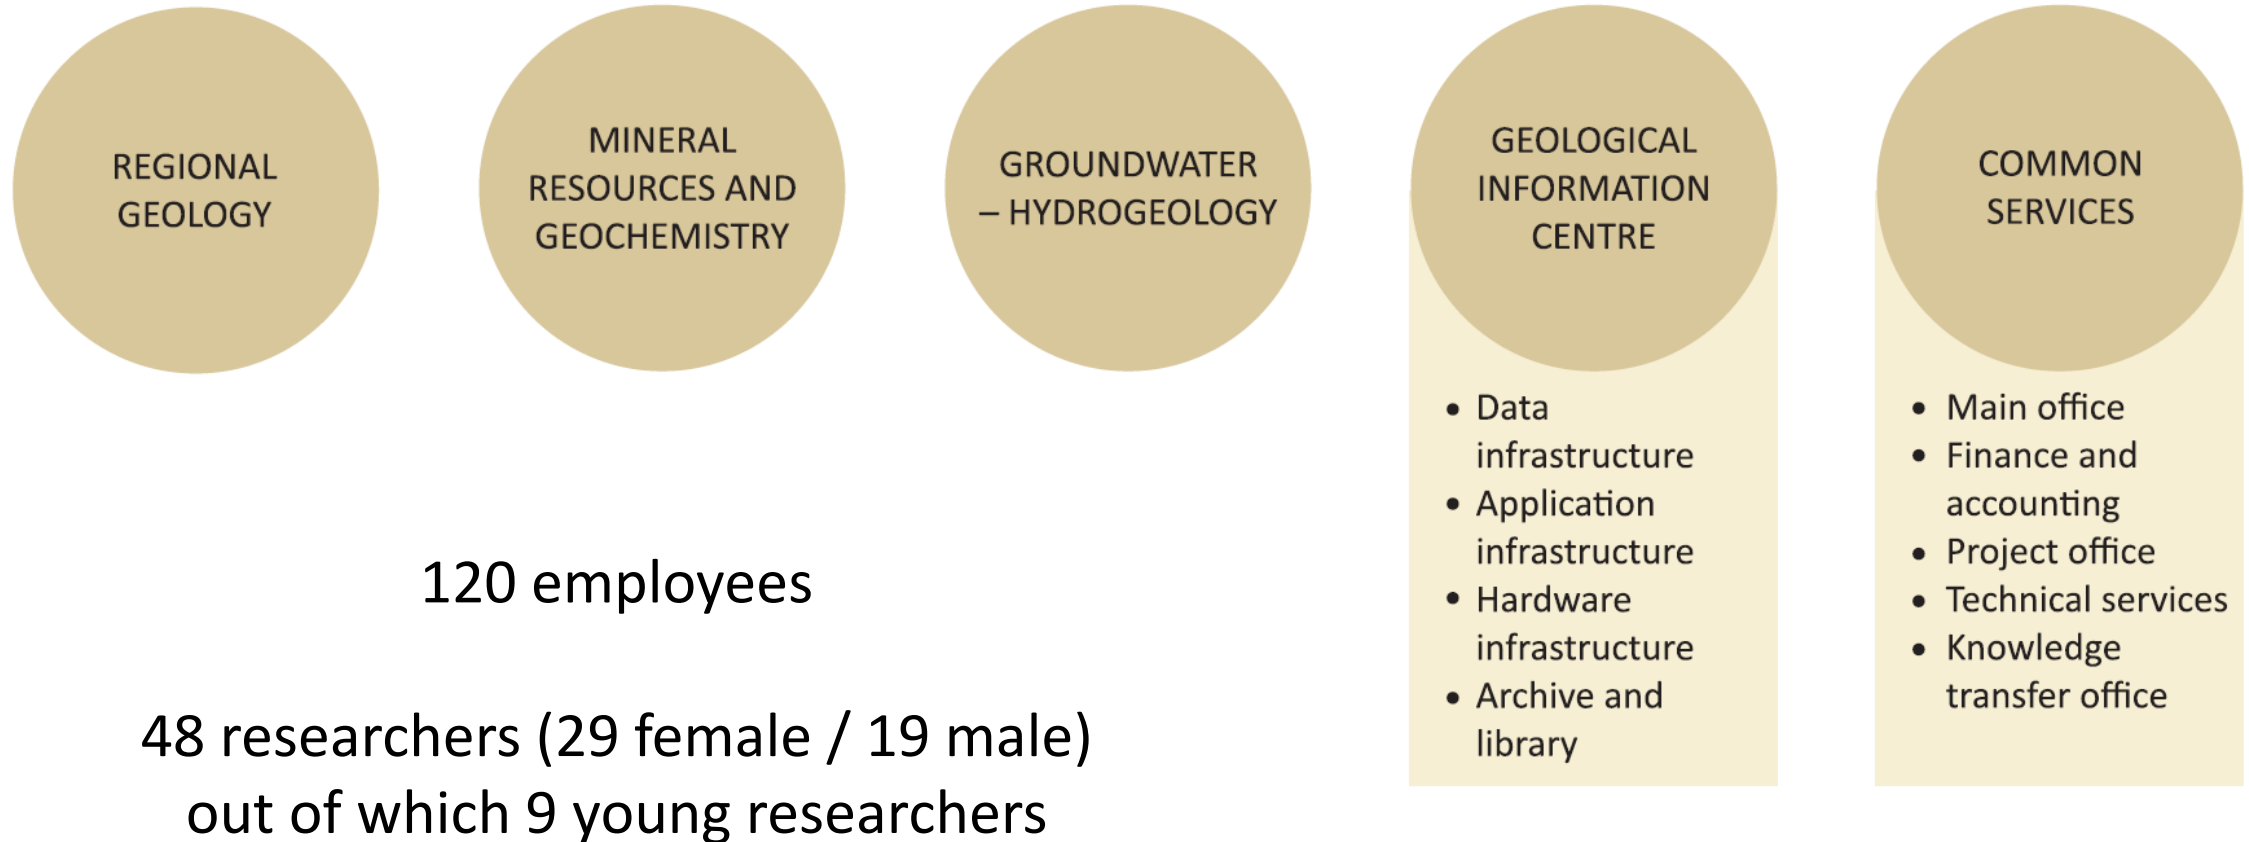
REGIONAL GEOLOGY

MINERAL RESOURCES AND GEOCHEMISTRY

GROUNDWATER – HYDROGEOLOGY

GEOLOGICAL INFORMATION CENTRE

- Data infrastructure
- Application infrastructure
- Hardware infrastructure
- Archive and library

COMMON SERVICES

- Main office
- Finance and accounting
- Project office
- Technical services
- Knowledge transfer office

120 employees

48 researchers (29 female / 19 male) out of which 9 young researchers